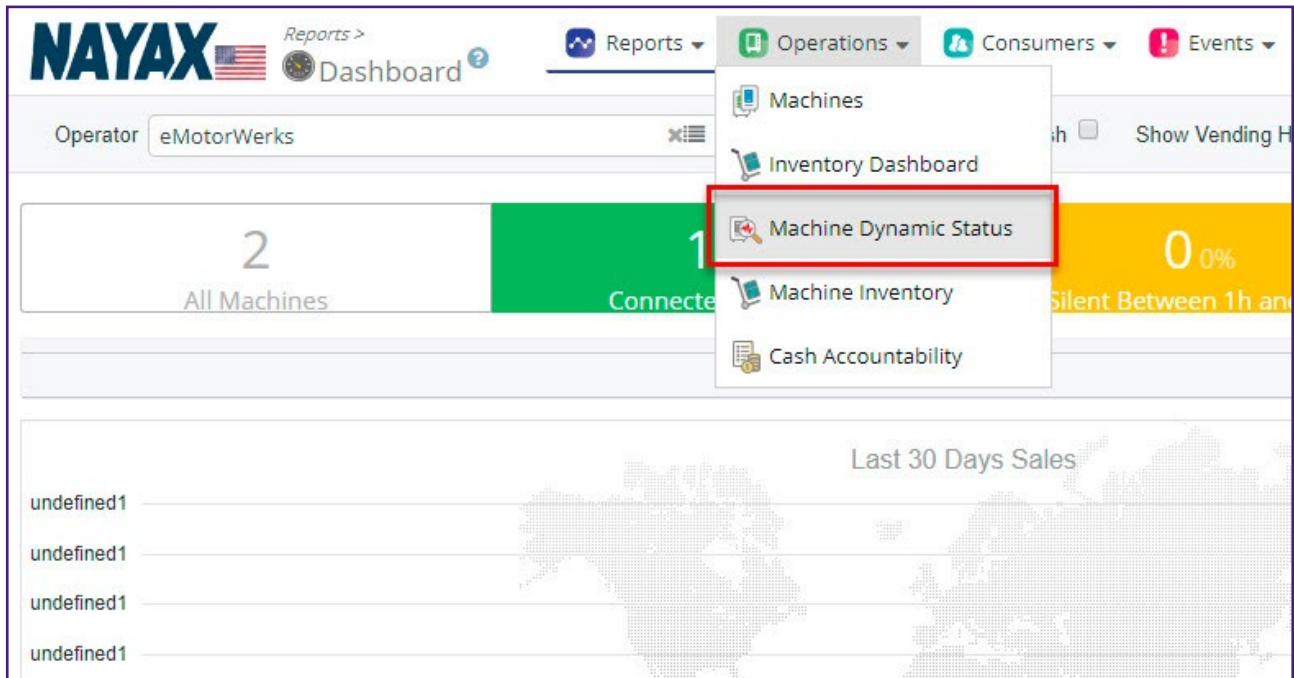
NAYAX

Reports >
Dashboard

Reports
Operations
Consumers
Events

Operator eMotorWerks

Machines
Inventory Dashboard
Machine Dynamic Status
Machine Inventory
Cash Accountability

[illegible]h

Show Vending H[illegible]

2
All Machines

1
Connecte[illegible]

0 0%
Silent Between 1h an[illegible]

Last 30 Days Sales

undefined1
undefined1
undefined1
undefined1